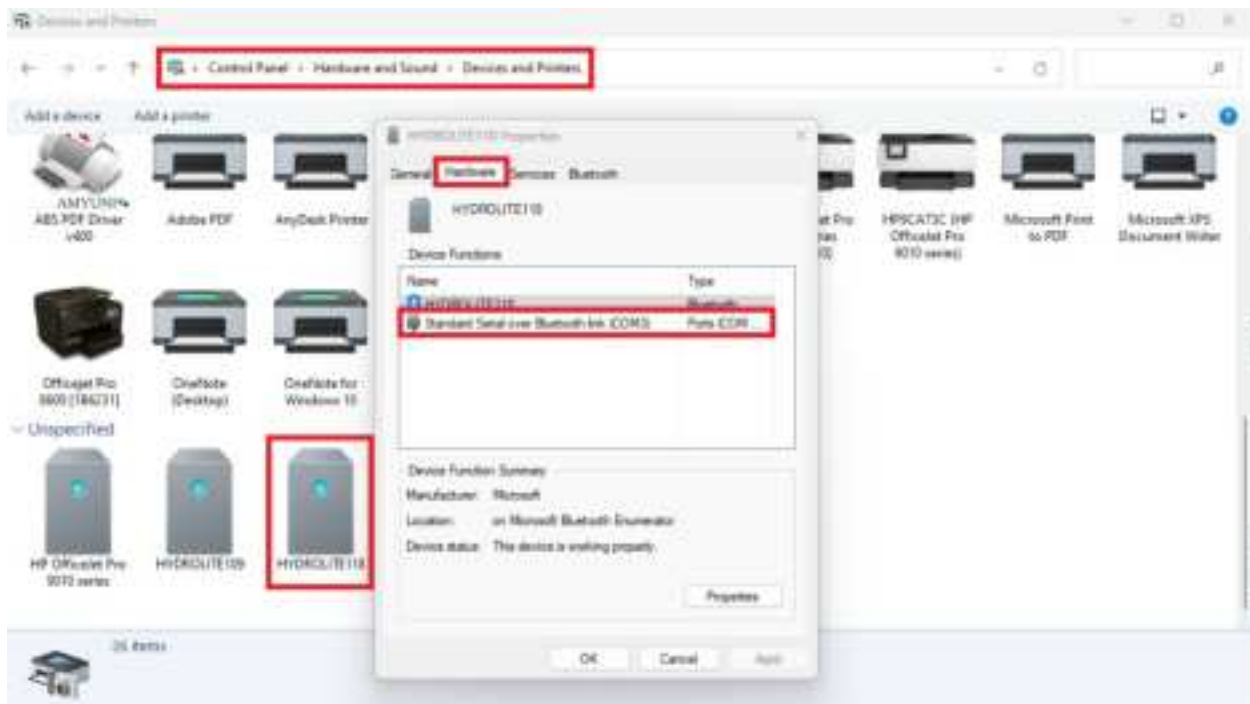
Devices and Printers

Control Panel › Hardware and Sound › Devices and Printers

Add a device Add a printer

AMYUNI ABS PDF Driver v400

Adobe PDF

AnyDesk Printer

HYDROLITE110 Properties

General Hardware Services Bluetooth

HYDROLITE110

Device Functions

| Name | Type |
|---|---|
| HYDROLITE110 | Bluetooth |
| Standard Serial over Bluetooth link (COM3) | Ports (COM |

Device Function Summary

Manufacturer: Microsoft

Location: on Microsoft Bluetooth Enumerator

Device status: This device is working properly.

Properties

OK Cancel Apply

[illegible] Pro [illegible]

HP9CA73C (HP OfficeJet Pro 9010 series)

Microsoft Print to PDF

Microsoft XPS Document Writer

OfficeJet Pro 8600 (786231)

OneNote (Desktop)

OneNote for Windows 10

Unspecified

HP OfficeJet Pro 9010 series

HYDROLITE109

HYDROLITE110

26 items